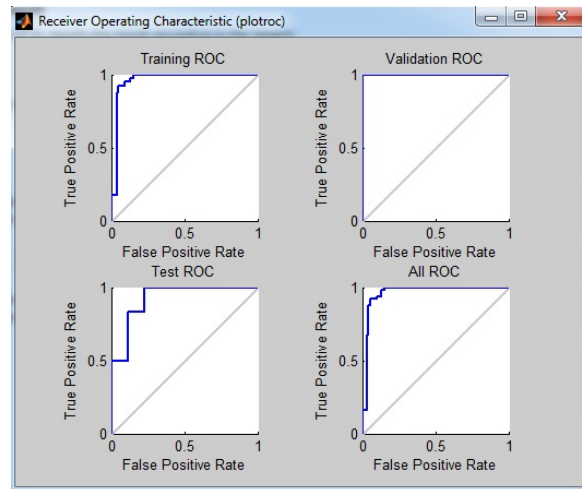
Receiver Operating Characteristic (plotroc)

Training ROC

True Positive Rate

1

0.5

0

0

0.5

1

False Positive Rate

Validation ROC

True Positive Rate

1

0.5

0

0

0.5

1

False Positive Rate

Test ROC

True Positive Rate

1

0.5

0

0

0.5

1

False Positive Rate

All ROC

True Positive Rate

1

0.5

0

0

0.5

1

False Positive Rate